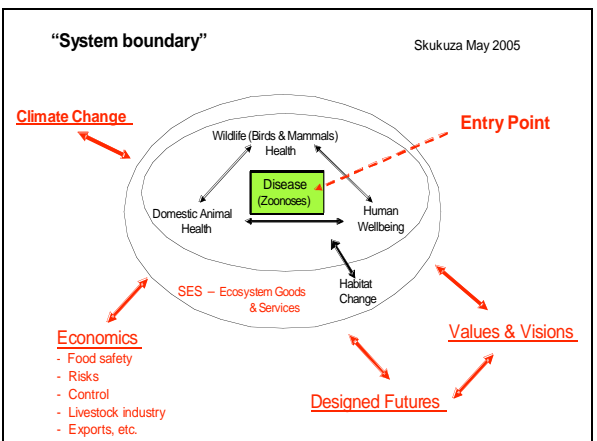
"System boundary"

Skukuza May 2005

Climate Change

Entry Point

Wildlife (Birds & Mammals) Health

Disease (Zoonoses)

Domestic Animal Health

Human Wellbeing

Habitat Change

SES – Ecosystem Goods & Services

Economics
- Food safety
- Risks
- Control
- Livestock industry
- Exports, etc.

Values & Visions

Designed Futures